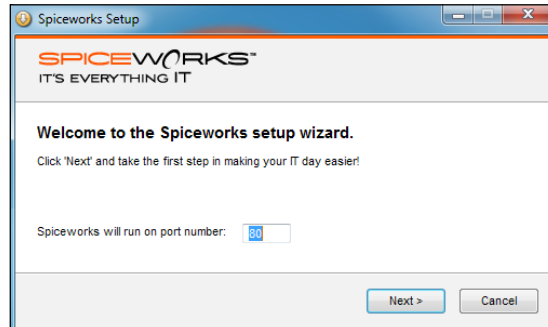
Spiceworks Setup

SPICEWORKS™
IT'S EVERYTHING IT

Welcome to the Spiceworks setup wizard.

Click 'Next' and take the first step in making your IT day easier!

Spiceworks will run on port number: 80

Next >
Cancel